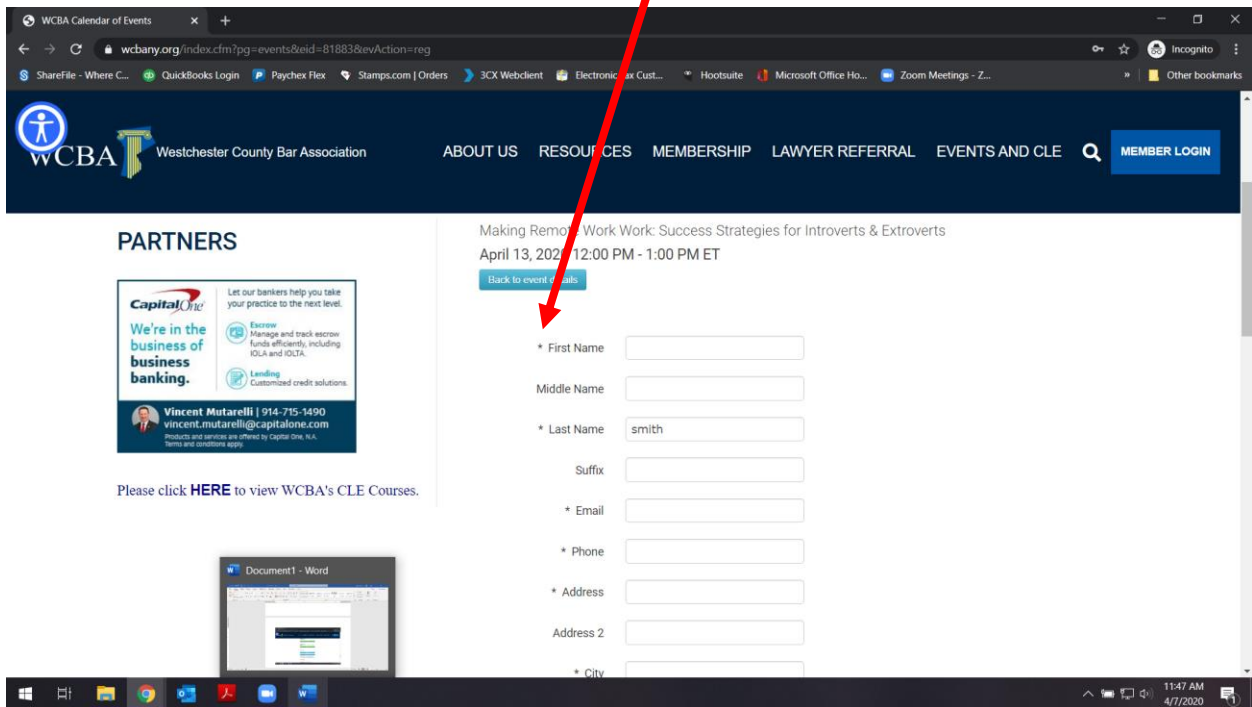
WCBA Calendar of Events × +

wcbany.org/index.cfm?pg=events&eid=81883&evAction=reg

Incognito

ShareFile - Where C... QuickBooks Login Paychex Flex Stamps.com | Orders 3CX Webclient Electronic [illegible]ax Cust... Hootsuite Microsoft Office Ho... Zoom Meetings - Z... » Other bookmarks

WCBA Westchester County Bar Association

ABOUT US RESOU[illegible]CES MEMBERSHIP LAWYER REFERRAL EVENTS AND CLE MEMBER LOGIN

PARTNERS

Capital One

Let our bankers help you take your practice to the next level.

We're in the business of business banking.

Escrow
Manage and track escrow funds efficiently, including IOLA and IOLTA.

Lending
Customized credit solutions.

Vincent Mutarelli | 914-715-1490
vincent.mutarelli@capitalone.com
Products and services are offered by Capital One, N.A. Terms and conditions apply.

Please click HERE to view WCBA's CLE Courses.

Making Remot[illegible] Work Work: Success Strategies for Introverts & Extroverts

April 13, 202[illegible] 12:00 PM - 1:00 PM ET

Back to event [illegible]ails

* First Name

Middle Name

* Last Name smith

Suffix

* Email

* Phone

* Address

Address 2

* City

Document1 - Word

11:47 AM
4/7/2020